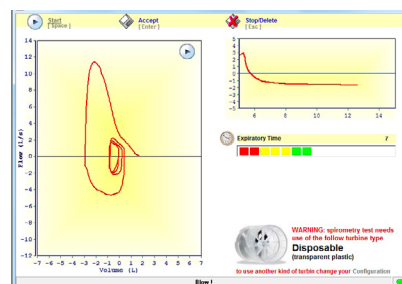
Start
[ Space ]

Accept
[ Enter ]

Stop/Delete
[ Esc ]

14
12
10
8
6
4
2
0
-2
-4
-6
-8
-10
-12
Flow (L/s)

-7 -6 -5 -4 -3 -2 -1 0 1 2 3 4 5 6 7
Volume (L)

5
4
3
2
1
0
-1
-2
-3
-4
-5
6 8 10 12 14

Expiratory Time 7

WARNING: spirometry test needs use of the follow turbine type
Disposable
(transparent plastic)
to use another kind of turbin change your Configuration

Blow !